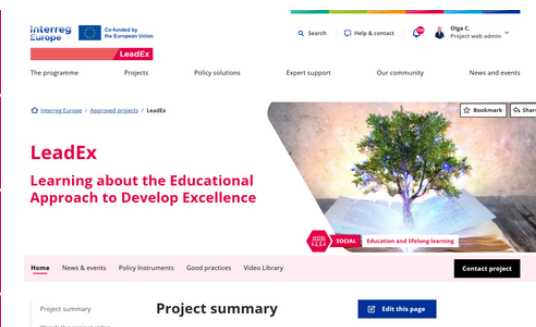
Interreg Europe

Co-funded by the European Union

LeadEx

Search

Help & contact

Olga C.
Project web admin

The programme

Projects

Policy solutions

Expert support

Our community

News and events

Interreg Europe / Approved projects / LeadEx

Bookmark

Shar

LeadEx

Learning about the Educational Approach to Develop Excellence

SOCIAL

Education and lifelong learning

Home

News & events

Policy Instruments

Good practices

Video Library

Contact project

Project summary

Project summary

Edit this page